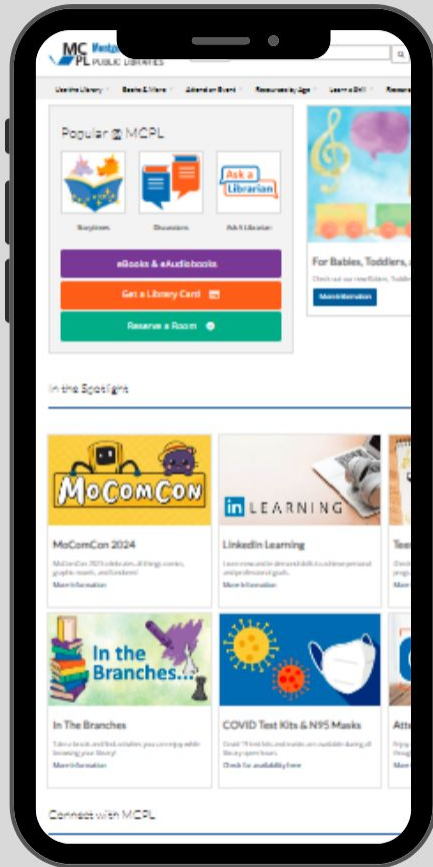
MC PL Montgomery County PUBLIC LIBRARIES

Use the Library Books & More Attend an Event Resources by Age Learn a Skill Resea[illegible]

Popular @ MCPL

Storytimes Discussions Ask a Librarian

Ask a Librarian

eBooks & eAudiobooks

Get a Library Card

Reserve a Room

For Babies, Toddlers, a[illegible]

Check out our new Babies, Toddlers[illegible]

More Information

In the Spotlight

MoComCon

MoComCon 2024

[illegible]

More Information

in LEARNING

LinkedIn Learning

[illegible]

More Information

Te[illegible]

In the Branches...

In The Branches

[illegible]

More Information

COVID Test Kits & N95 Masks

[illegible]

Check for availability here

Att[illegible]

Connect with MCPL